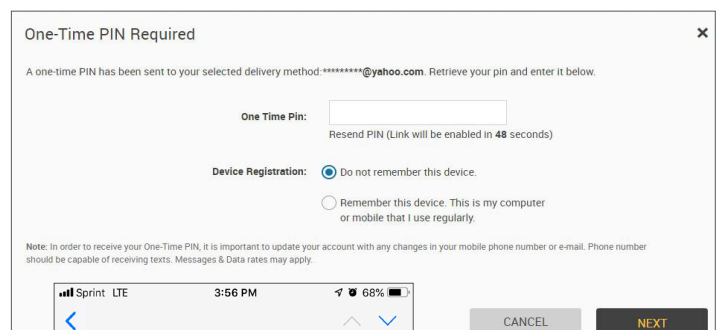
One-Time PIN Required

×

A one-time PIN has been sent to your selected delivery method: *********@yahoo.com. Retrieve your pin and enter it below.

One Time Pin:

Resend PIN (Link will be enabled in 48 seconds)

Device Registration:

Do not remember this device.

Remember this device. This is my computer or mobile that I use regularly.

Note: In order to receive your One-Time PIN, it is important to update your account with any changes in your mobile phone number or e-mail. Phone number should be capable of receiving texts. Messages & Data rates may apply.

Sprint LTE 3:56 PM 68%

CANCEL

NEXT